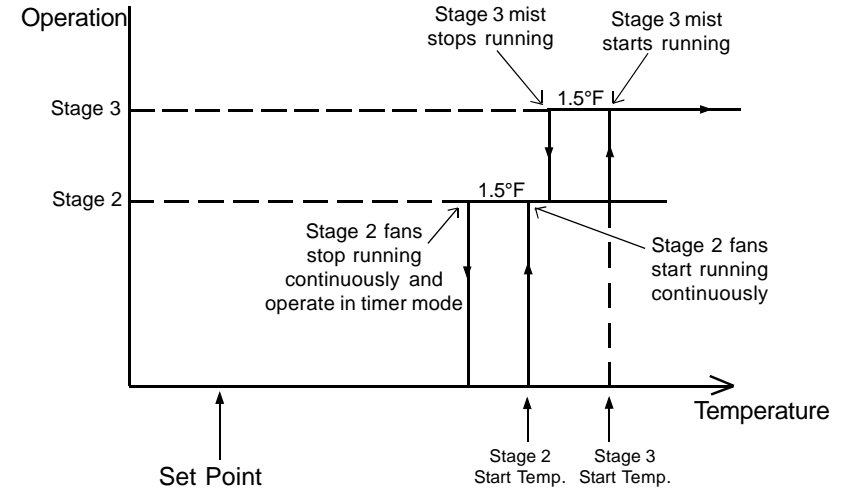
Operation

Stage 3 mist stops running

Stage 3 mist starts running

1.5°F

Stage 3

Stage 2

1.5°F

Stage 2 fans stop running continuously and operate in timer mode

Stage 2 fans start running continuously

Temperature

Set Point

Stage 2 Start Temp.

Stage 3 Start Temp.